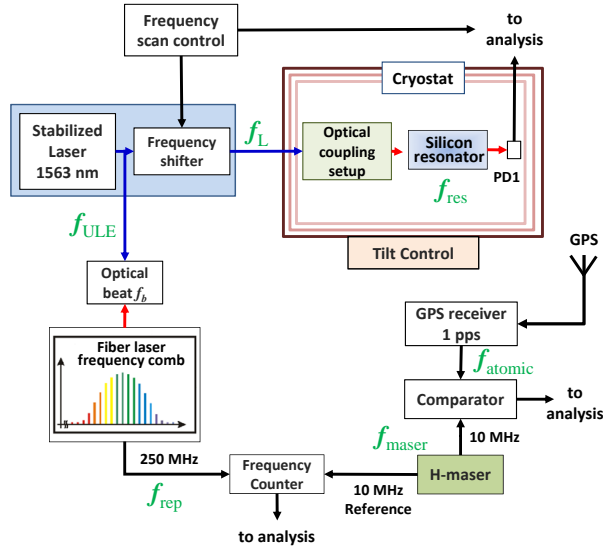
Frequency scan control

to analysis

Cryostat

Stabilized Laser 1563 nm

Frequency shifter

$f_{\mathrm{L}}$

Optical coupling setup

Silicon resonator

PD1

$f_{\mathrm{res}}$

Tilt Control

$f_{\mathrm{ULE}}$

Optical beat $f_b$

GPS

GPS receiver 1 pps

$f_{\mathrm{atomic}}$

Fiber laser frequency comb

Comparator

to analysis

$f_{\mathrm{maser}}$

10 MHz

250 MHz

Frequency Counter

H-maser

$f_{\mathrm{rep}}$

10 MHz Reference

to analysis